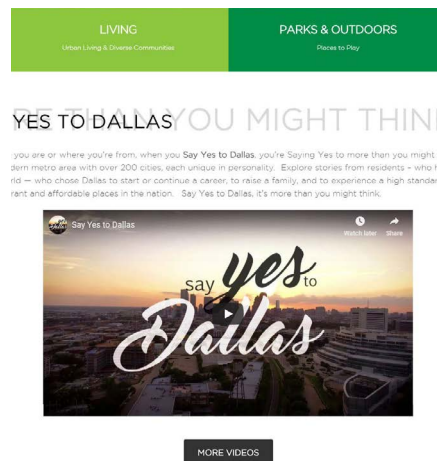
LIVING
Urban Living & Diverse Communities

PARKS & OUTDOORS
Places to Play

YES TO DALLAS

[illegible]RE THAN YOU MIGHT THIN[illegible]

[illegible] you are or where you're from, when you Say Yes to Dallas, you're Saying Yes to more than you might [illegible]dern metro area with over 200 cities, each unique in personality. Explore stories from residents – who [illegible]rld — who chose Dallas to start or continue a career, to raise a family, and to experience a high standa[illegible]rant and affordable places in the nation. Say Yes to Dallas, it's more than you might think.

Say Yes to Dallas

Watch later

Share

say yes to Dallas

MORE VIDEOS